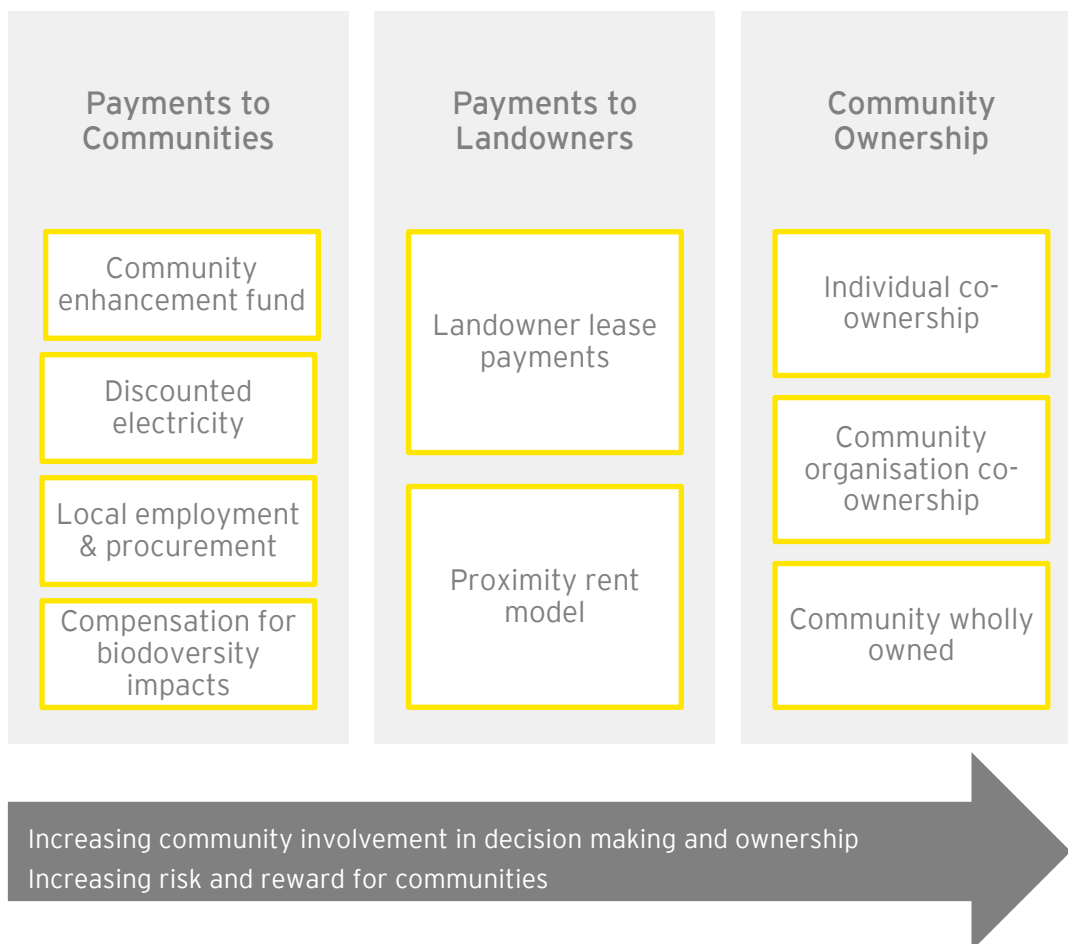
Payments to Communities

Community enhancement fund

Discounted electricity

Local employment & procurement

Compensation for biodoversity impacts

Payments to Landowners

Landowner lease payments

Proximity rent model

Community Ownership

Individual co-ownership

Community organisation co-ownership

Community wholly owned

Increasing community involvement in decision making and ownership
Increasing risk and reward for communities